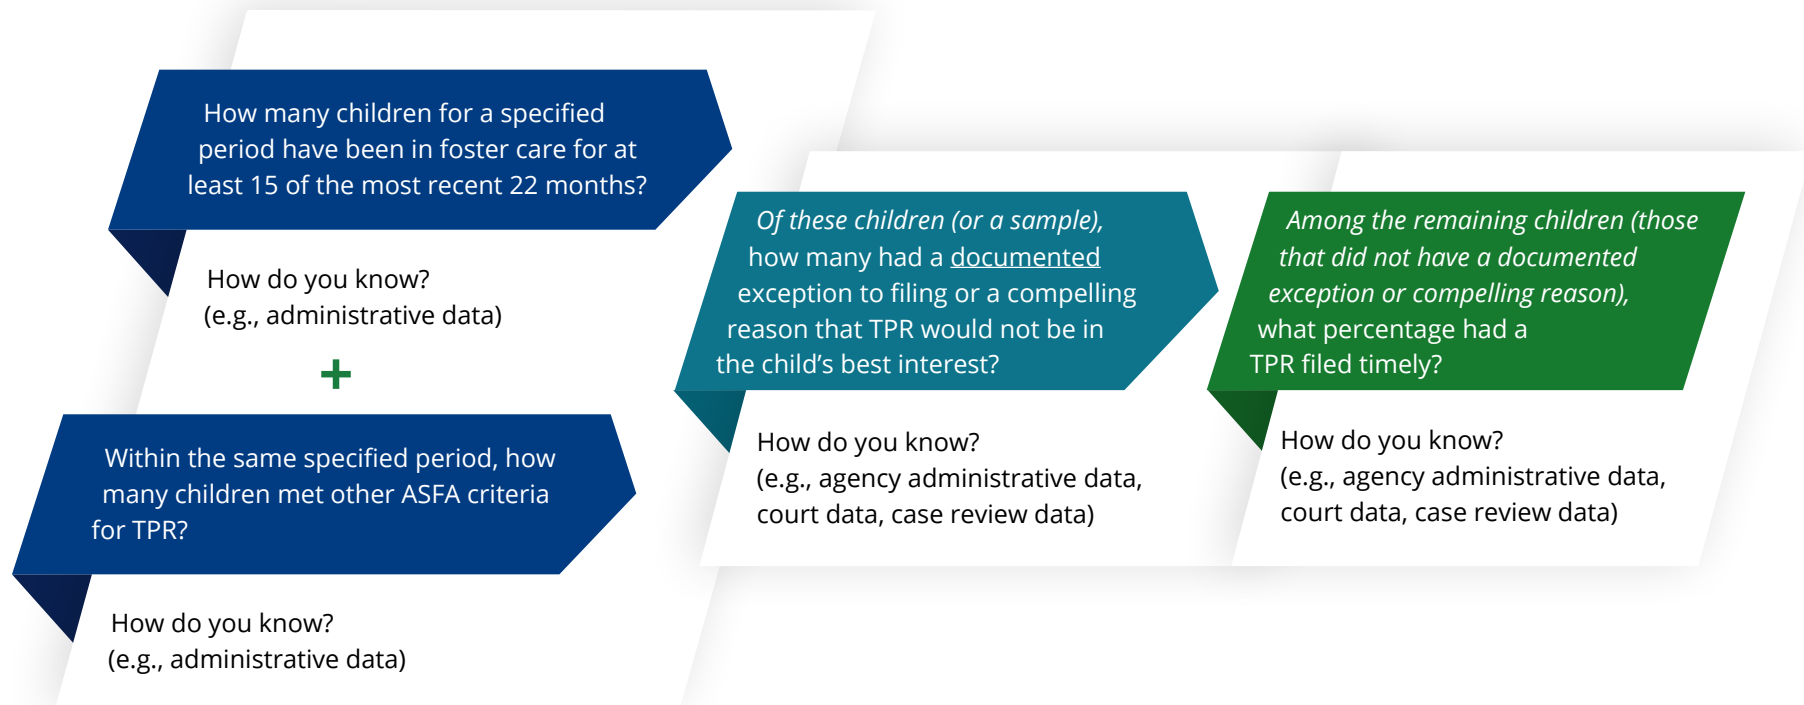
How many children for a specified period have been in foster care for at least 15 of the most recent 22 months?

How do you know?
(e.g., administrative data)

+

Within the same specified period, how many children met other ASFA criteria for TPR?

How do you know?
(e.g., administrative data)

Of these children (or a sample), how many had a documented exception to filing or a compelling reason that TPR would not be in the child's best interest?

How do you know?
(e.g., agency administrative data, court data, case review data)

Among the remaining children (those that did not have a documented exception or compelling reason), what percentage had a TPR filed timely?

How do you know?
(e.g., agency administrative data, court data, case review data)